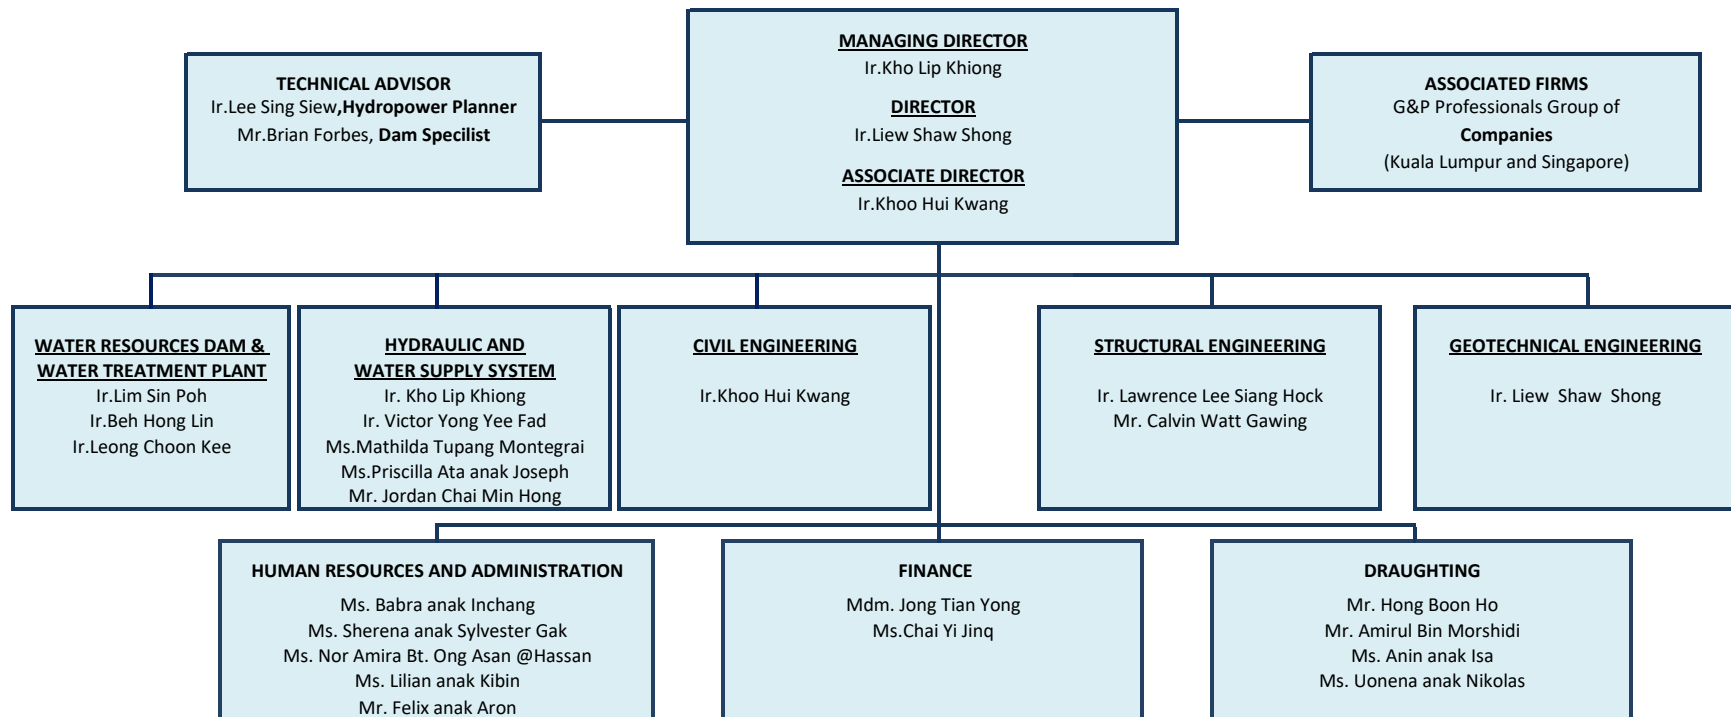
TECHNICAL ADVISOR
Ir.Lee Sing Siew,Hydropower Planner
Mr.Brian Forbes, Dam Specilist

MANAGING DIRECTOR
Ir.Kho Lip Khiong

DIRECTOR
Ir.Liew Shaw Shong

ASSOCIATE DIRECTOR
Ir.Khoo Hui Kwang

ASSOCIATED FIRMS
G&P Professionals Group of Companies
(Kuala Lumpur and Singapore)

WATER RESOURCES DAM & WATER TREATMENT PLANT
Ir.Lim Sin Poh
Ir.Beh Hong Lin
Ir.Leong Choon Kee

HYDRAULIC AND WATER SUPPLY SYSTEM
Ir. Kho Lip Khiong
Ir. Victor Yong Yee Fad
Ms.Mathilda Tupang Montegrai
Ms.Priscilla Ata anak Joseph
Mr. Jordan Chai Min Hong

CIVIL ENGINEERING
Ir.Khoo Hui Kwang

STRUCTURAL ENGINEERING
Ir. Lawrence Lee Siang Hock
Mr. Calvin Watt Gawing

GEOTECHNICAL ENGINEERING
Ir. Liew Shaw Shong

HUMAN RESOURCES AND ADMINISTRATION
Ms. Babra anak Inchang
Ms. Sherena anak Sylvester Gak
Ms. Nor Amira Bt. Ong Asan @Hassan
Ms. Lilian anak Kibin
Mr. Felix anak Aron

FINANCE
Mdm. Jong Tian Yong
Ms.Chai Yi Jinq

DRAUGHTING
Mr. Hong Boon Ho
Mr. Amirul Bin Morshidi
Ms. Anin anak Isa
Ms. Uonena anak Nikolas